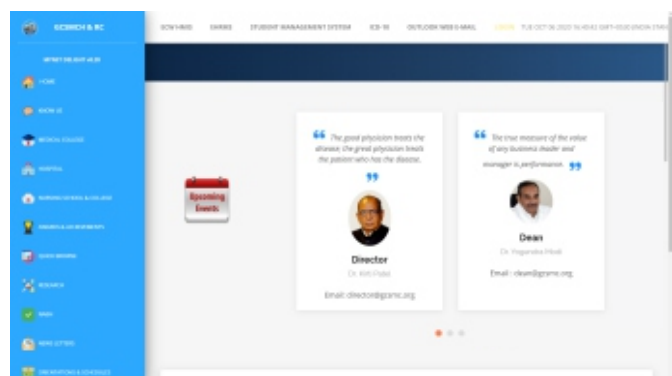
GCSMCH & RC

INFINITY DELIGHT v6.20

HOME

KNOW US

MEDICAL COLLEGE

HOSPITAL

NURSING SCHOOL & COLLEGE

RESEARCH

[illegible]

NEWS LETTERS

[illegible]

COVID-19

SHARE

STUDENT MANAGEMENT SYSTEM

ICD-10

OUTLOOK WEB E-MAIL

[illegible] TUE OCT 06 2020 16:40:42 GMT+0530 (INDIA STANDARD TIME)

Upcoming Events

" The good physician treats the disease; the great physician treats the patient who has the disease. "

Director

Dr. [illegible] Patel

Email: director@gcsmc.org

" The true measure of the value of any business leader and manager is performance. "

Dean

Dr. Yogendra Modi

Email: dean@gcsmc.org